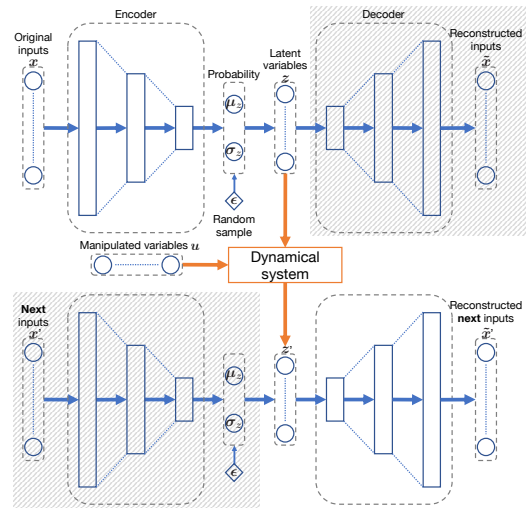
Encoder

Decoder

Original inputs

$x$

Probability

$\mu_z$

$\sigma_z$

$\epsilon$

Random sample

Latent variables

$z$

Reconstructed inputs

$\tilde{x}$

Manipulated variables $u$

Dynamical system

Next inputs

$x'$

$\mu_z$

$\sigma_z$

$\epsilon$

$z'$

Reconstructed next inputs

$\tilde{x}'$